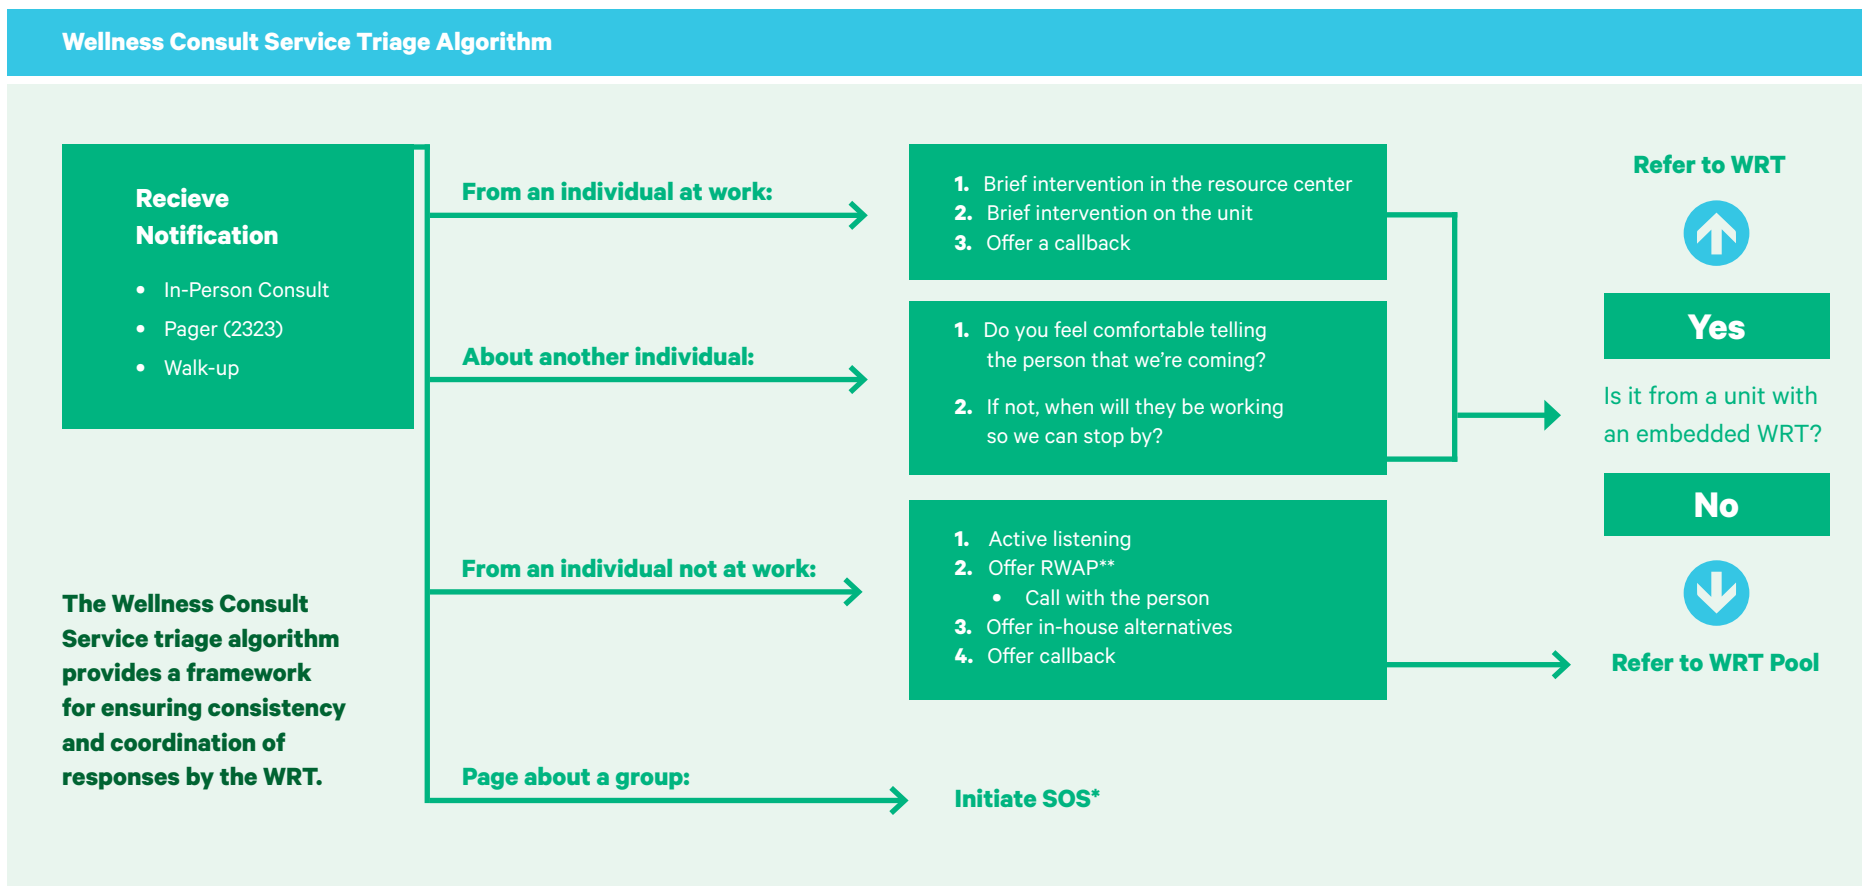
Wellness Consult Service Triage Algorithm

Recieve Notification

- In-Person Consult
- Pager (2323)
- Walk-up

The Wellness Consult Service triage algorithm provides a framework for ensuring consistency and coordination of responses by the WRT.

From an individual at work:

1. Brief intervention in the resource center
2. Brief intervention on the unit
3. Offer a callback

About another individual:

1. Do you feel comfortable telling the person that we're coming?
2. If not, when will they be working so we can stop by?

From an individual not at work:

1. Active listening
2. Offer RWAP**
   - Call with the person
3. Offer in-house alternatives
4. Offer callback

Page about a group:

Initiate SOS*

Refer to WRT

Yes

Is it from a unit with an embedded WRT?

No

Refer to WRT Pool